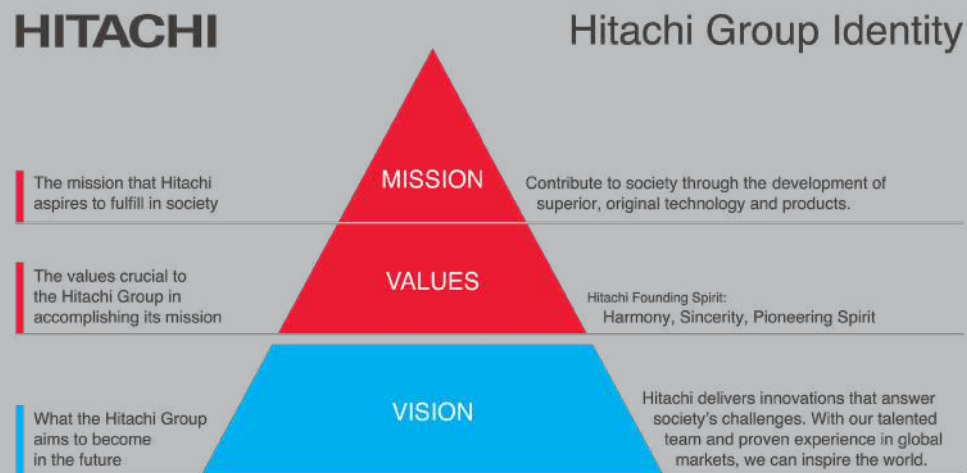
HITACHI

Hitachi Group Identity

The mission that Hitachi aspires to fulfill in society

MISSION

Contribute to society through the development of superior, original technology and products.

The values crucial to the Hitachi Group in accomplishing its mission

VALUES

Hitachi Founding Spirit:
Harmony, Sincerity, Pioneering Spirit

What the Hitachi Group aims to become in the future

VISION

Hitachi delivers innovations that answer society's challenges. With our talented team and proven experience in global markets, we can inspire the world.